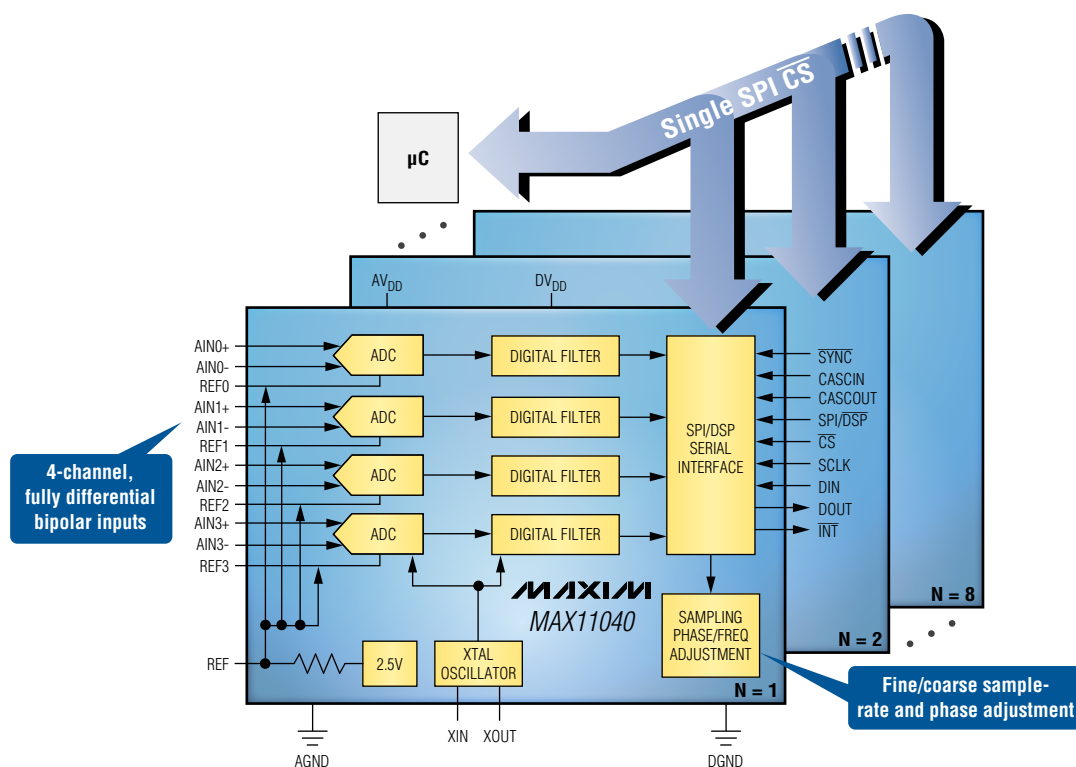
Single SPI $\overline{CS}$

µC

$AV_{DD}$

$DV_{DD}$

AIN0+
AIN0-
REF0
AIN1+
AIN1-
REF1
AIN2+
AIN2-
REF2
AIN3+
AIN3-
REF3

ADC
ADC
ADC
ADC

DIGITAL FILTER
DIGITAL FILTER
DIGITAL FILTER
DIGITAL FILTER

SPI/DSP SERIAL INTERFACE

$\overline{SYNC}$
CASCIN
CASCOUT
SPI/$\overline{DSP}$
$\overline{CS}$
SCLK
DIN
DOUT
$\overline{INT}$

4-channel, fully differential bipolar inputs

MAXIM
MAX11040

SAMPLING PHASE/FREQ ADJUSTMENT

REF
2.5V
XTAL OSCILLATOR

N = 1
N = 2
N = 8

Fine/coarse sample-rate and phase adjustment

AGND
XIN
XOUT
DGND